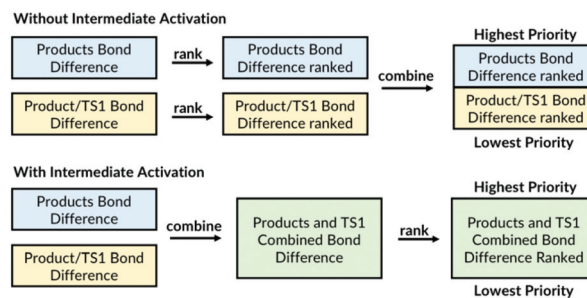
Without Intermediate Activation

Products Bond Difference

rank

Products Bond Difference ranked

Product/TS1 Bond Difference

rank

Product/TS1 Bond Difference ranked

combine

Highest Priority

Products Bond Difference ranked

Product/TS1 Bond Difference ranked

Lowest Priority

With Intermediate Activation

Products Bond Difference

Product/TS1 Bond Difference

combine

Products and TS1 Combined Bond Difference

rank

Highest Priority

Products and TS1 Combined Bond Difference Ranked

Lowest Priority